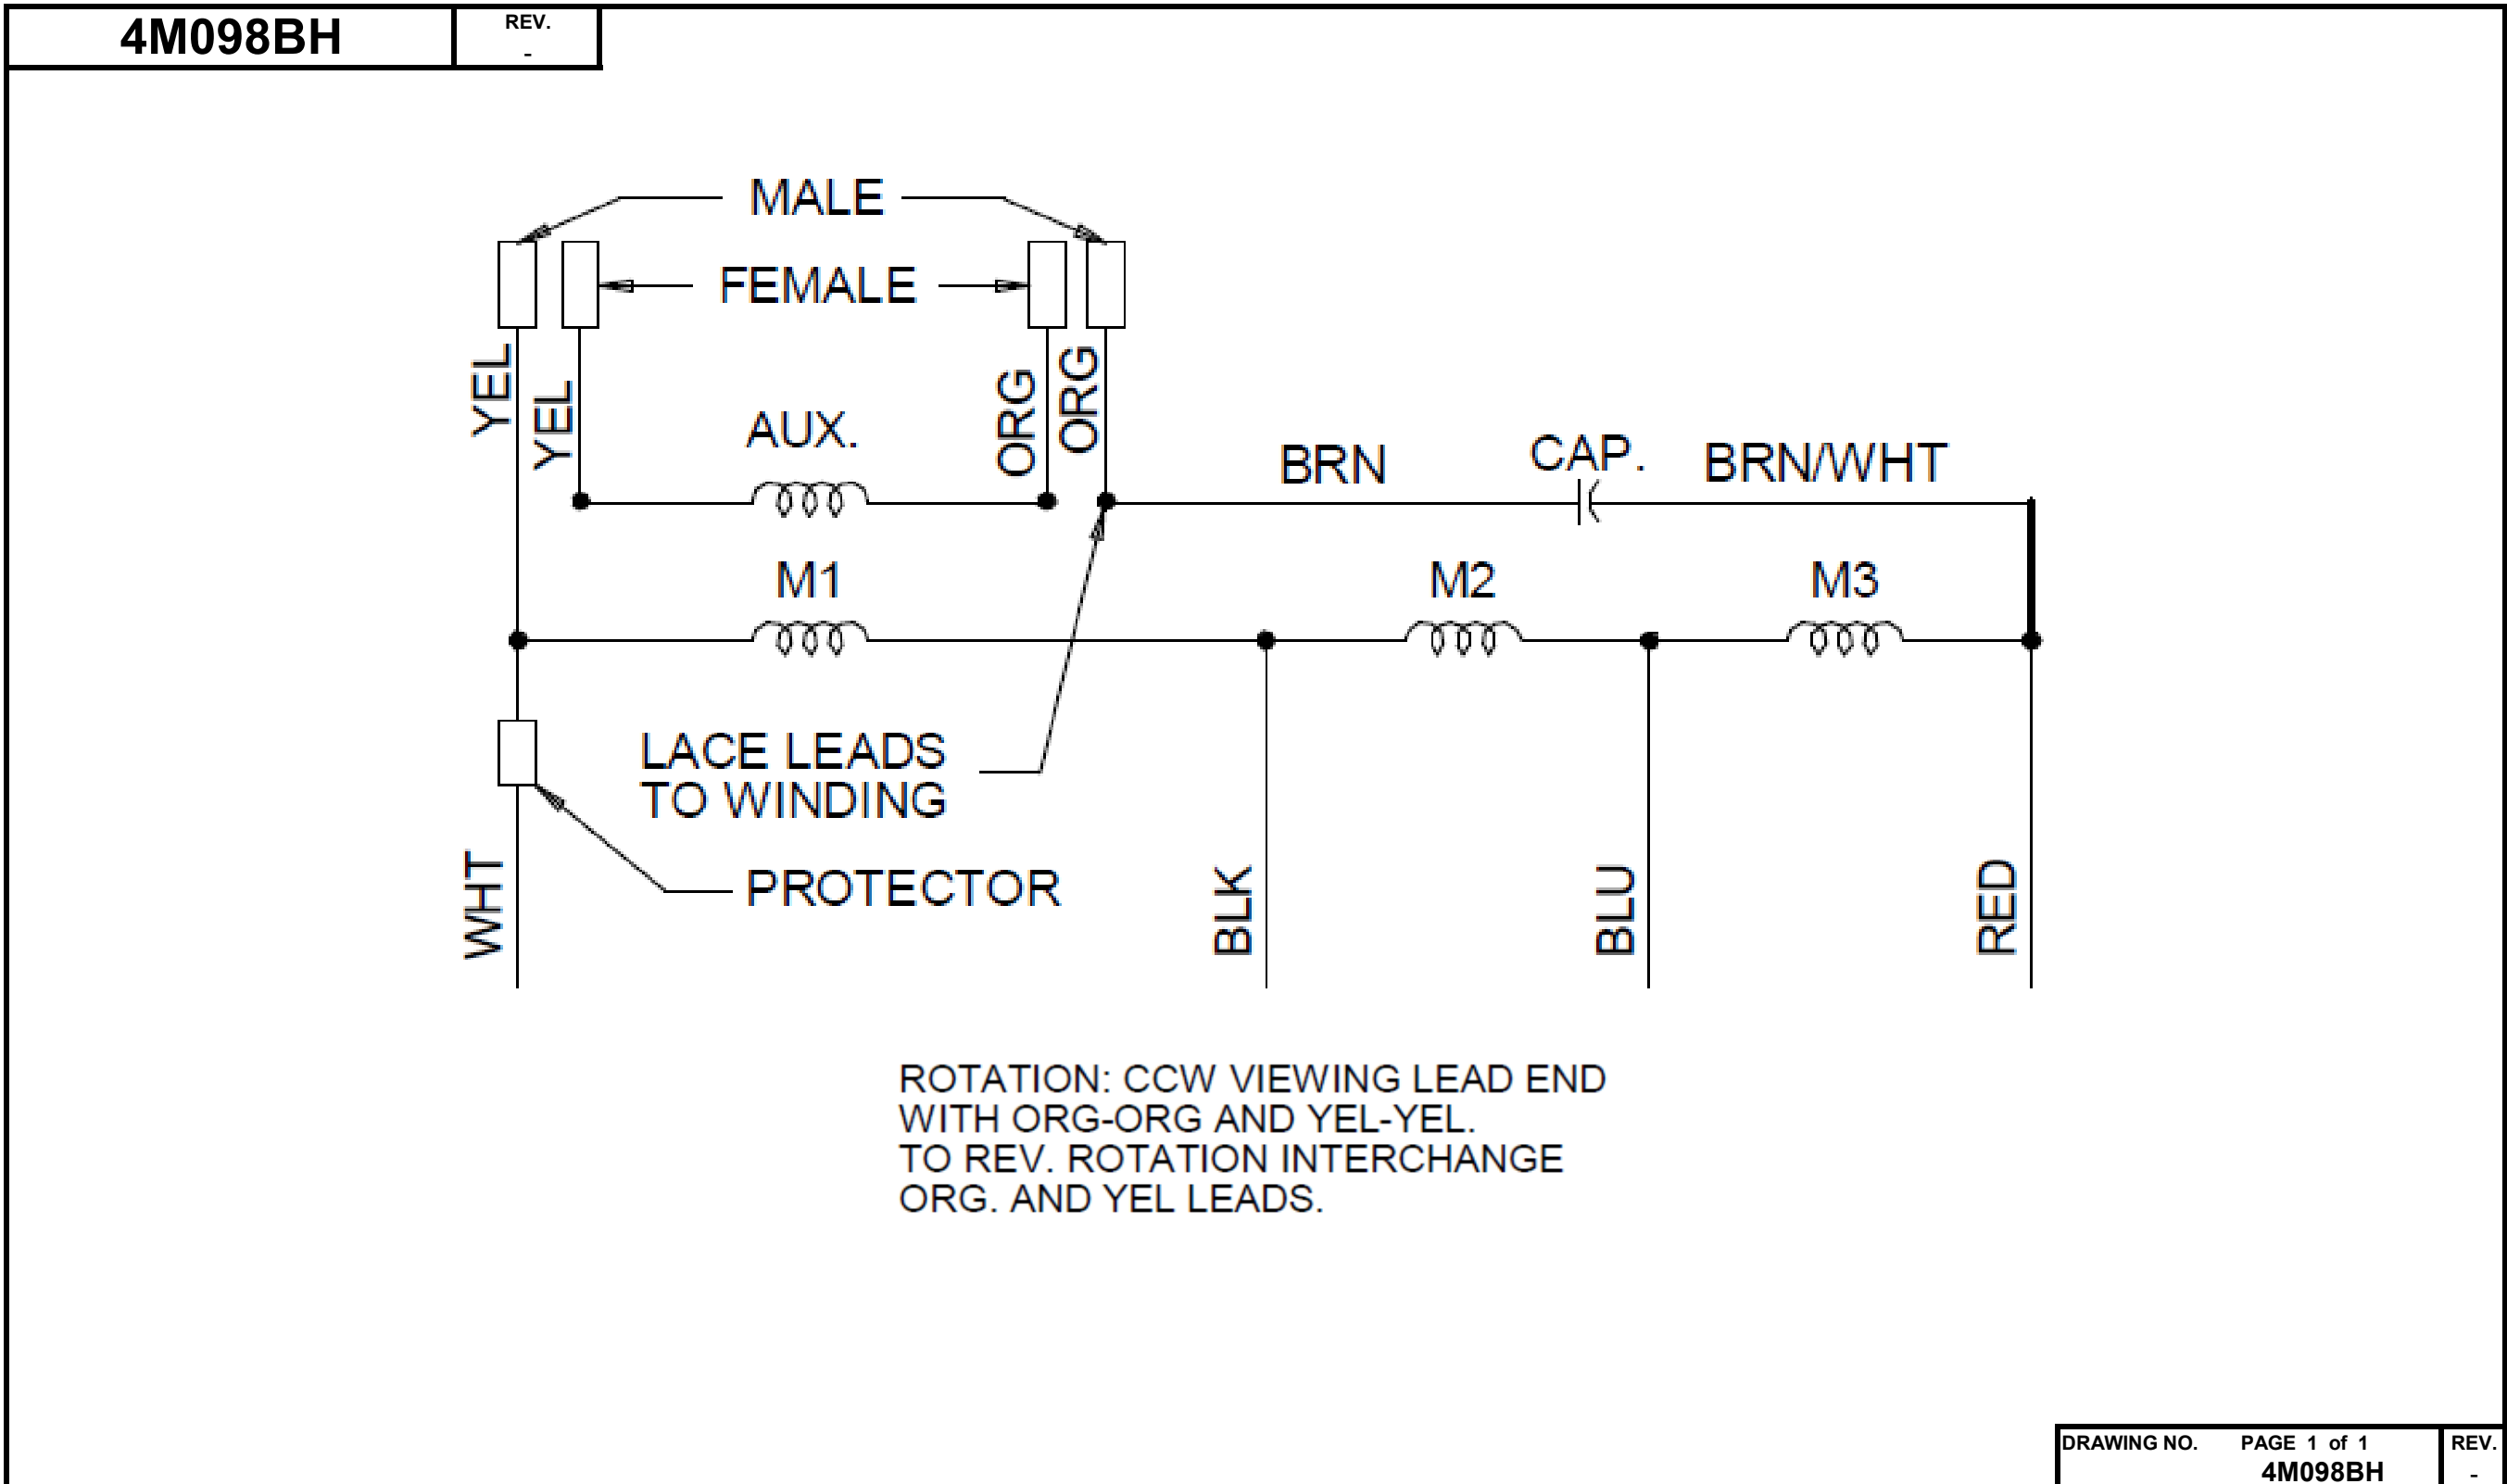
| 4M098BH | REV. - |
|---|---|

MALE

FEMALE

YEL

YEL

AUX.

ORG

ORG

BRN

CAP.

BRN/WHT

M1

M2

M3

LACE LEADS
TO WINDING

PROTECTOR

WHT

BLK

BLU

RED

ROTATION: CCW VIEWING LEAD END
WITH ORG-ORG AND YEL-YEL.
TO REV. ROTATION INTERCHANGE
ORG. AND YEL LEADS.

| DRAWING NO. PAGE 1 of 1 | REV. |
|---|---|
| 4M098BH | - |